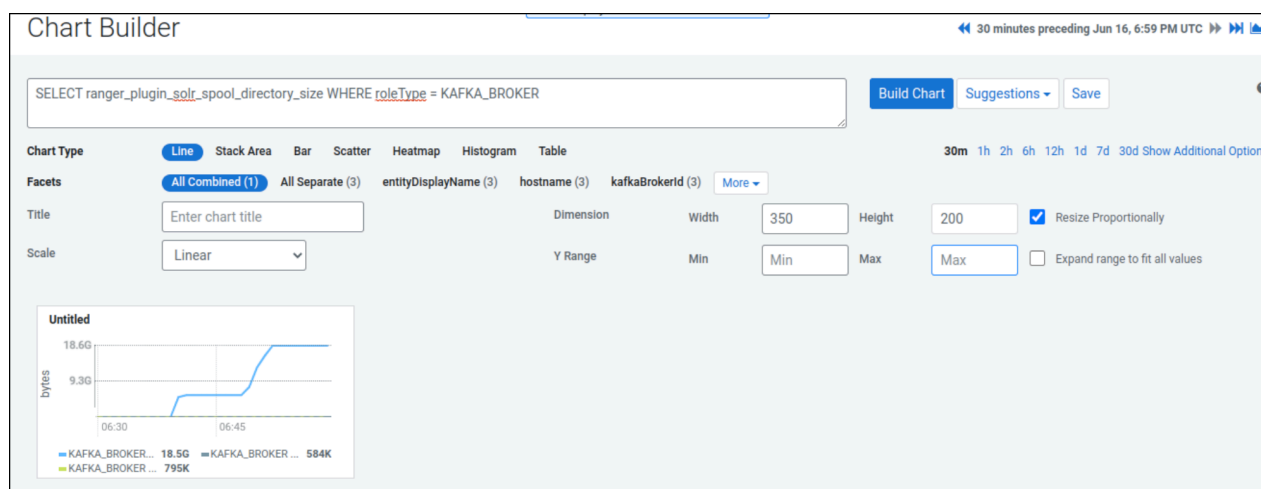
Chart Builder

30 minutes preceding Jun 16, 6:59 PM UTC

SELECT ranger_plugin_solr_spool_directory_size WHERE roleType = KAFKA_BROKER

Build Chart Suggestions Save

Chart Type Line Stack Area Bar Scatter Heatmap Histogram Table

30m 1h 2h 6h 12h 1d 7d 30d Show Additional Optio

Facets All Combined (1) All Separate (3) entityDisplayName (3) hostname (3) kafkaBrokerId (3) More

Title Enter chart title

Dimension Width 350 Height 200 Resize Proportionally

Scale Linear

Y Range Min Min Max Max Expand range to fit all values

Untitled

18.6G
9.3G
bytes
06:30 06:45

KAFKA_BROKER... 18.5G KAFKA_BROKER ... 584K
KAFKA_BROKER ... 795K